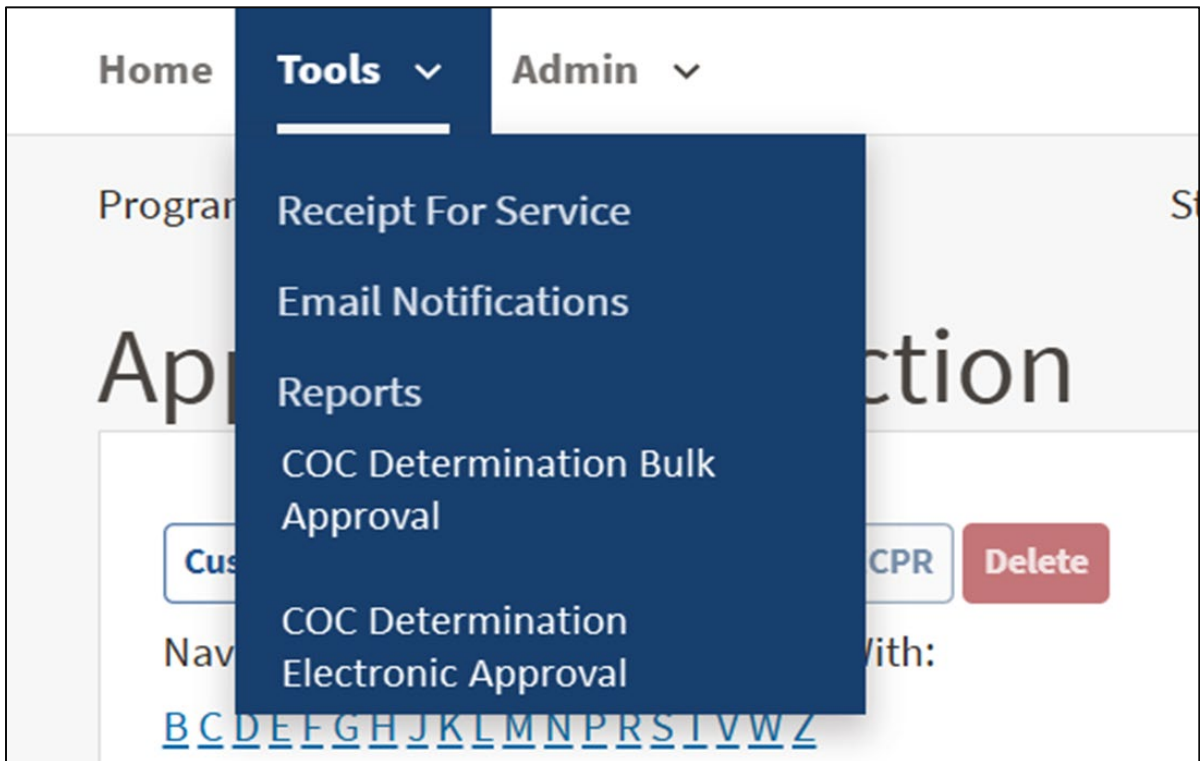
Home Tools Admin

Progra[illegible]

Receipt For Service

Email Notifications

Reports

COC Determination Bulk Approval

COC Determination Electronic Approval

St

App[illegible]ction

Cus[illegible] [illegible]CPR Delete

Nav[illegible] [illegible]ith:

B C D E F G H J K L M N P R S T V W Z